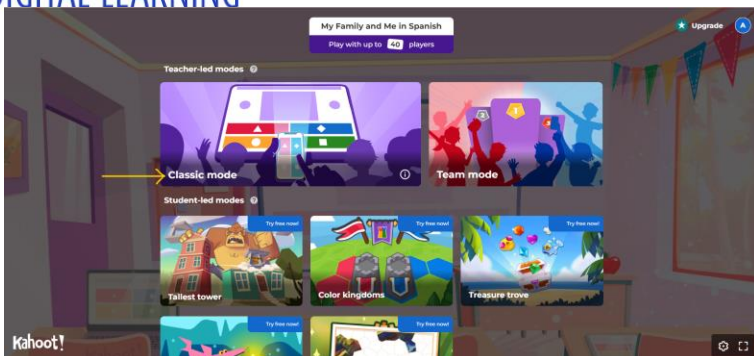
DIGITAL LEARNING

My Family and Me in Spanish

Play with up to 40 players

Upgrade

A

Teacher-led modes

Classic mode

Team mode

Student-led modes

Try free now!

Try free now!

Try free now!

Tallest tower

Color kingdoms

Treasure trove

Try free now!

Try free now!

Kahoot!